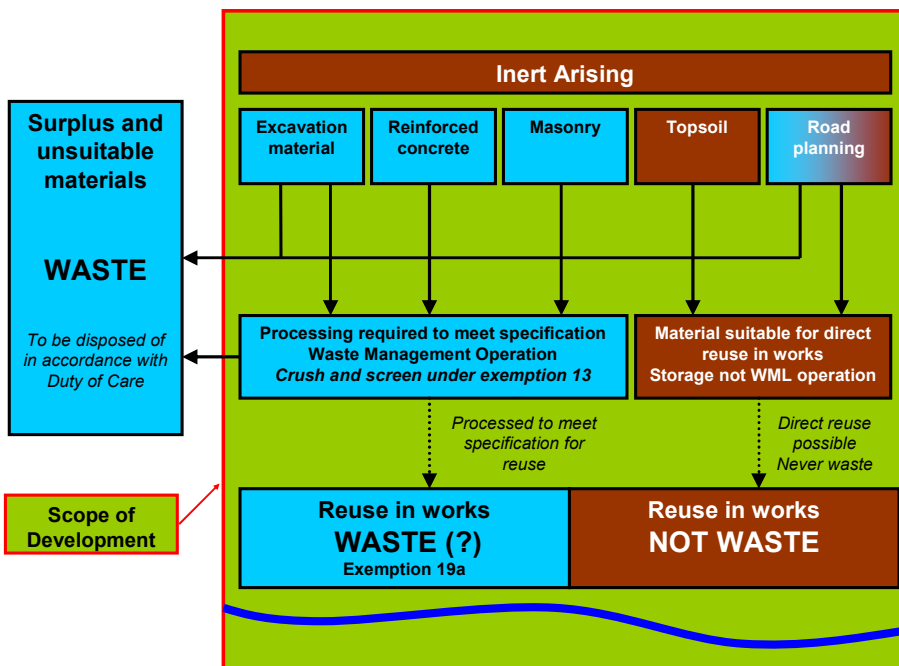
Inert Arising

Excavation material

Reinforced concrete

Masonry

Topsoil

Road planning

Surplus and unsuitable materials

WASTE

To be disposed of in accordance with Duty of Care

Processing required to meet specification
Waste Management Operation
Crush and screen under exemption 13

Material suitable for direct reuse in works
Storage not WML operation

Processed to meet specification for reuse

Direct reuse possible
Never waste

Scope of Development

Reuse in works
WASTE (?)
Exemption 19a

Reuse in works
NOT WASTE